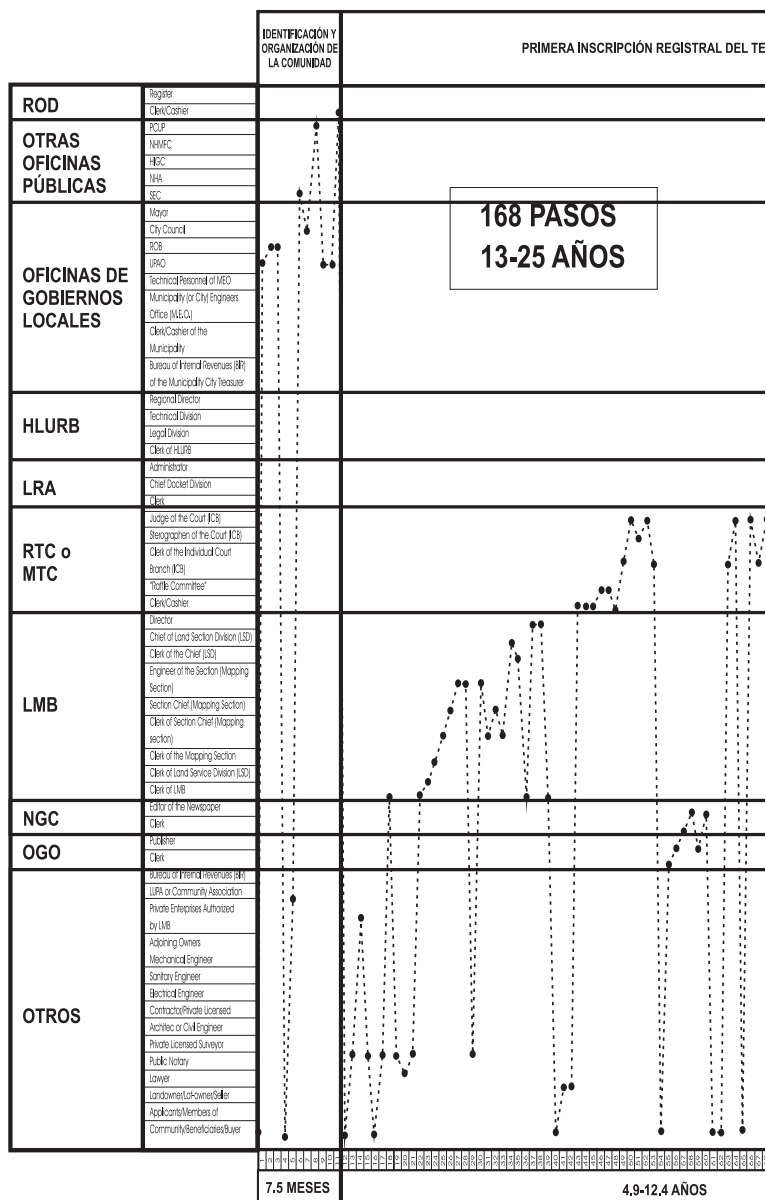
IDENTIFICACIÓN Y ORGANIZACIÓN DE LA COMUNIDAD

PRIMERA INSCRIPCIÓN REGISTRAL DEL TE

| | |
|---|---|
| ROD | Register |
| | Clerk/Cashier |
| OTRAS OFICINAS PÚBLICAS | PCUP |
| | NHMFC |
| | HIGC |
| | NHA |
| | SEC |
| OFICINAS DE GOBIERNOS LOCALES | Mayor |
| | City Council |
| | ROB |
| | UPAO |
| | Technical Personnel of MEO |
| | Municipality (or City) Engineers Office (M.E.O.) |
| | Clerk/Cashier of the Municipality |
| | Bureau of Internal Revenues (BIR) of the Municipality City Treasurer |
| HLURB | Regional Director |
| | Technical Division |
| | Legal Division |
| | Clerk of HLURB |
| LRA | Administrator |
| | Chief Docket Division |
| | Clerk |
| RTC o MTC | Judge of the Court (ICB) |
| | Stenographer of the Court (ICB) |
| | Clerk of the Individual Court Branch (ICB) |
| | "Raffle Committee" |
| | Clerk/Cashier |
| LMB | Director |
| | Chief of Land Section Division (LSD) |
| | Clerk of the Chief (LSD) |
| | Engineer of the Section (Mapping Section) |
| | Section Chief (Mapping Section) |
| | Clerk of Section Chief (Mapping section) |
| | Clerk of the Mapping Section |
| | Clerk of Land Service Division (LSD) |
| | Clerk of LMB |
| NGC | Editor of the Newspaper |
| | Clerk |
| OGO | Publisher |
| | Clerk |
| OTROS | Bureau of Internal Revenues (BIR) |
| | LUPA or Community Association |
| | Private Enterprises Authorized by LMB |
| | Adjoining Owners |
| | Mechanical Engineer |
| | Sanitary Engineer |
| | Electrical Engineer |
| | Contractor/Private Licensed |
| | Architec or Civil Engineer |
| | Private Licensed Surveyor |
| | Public Notary |
| | Lawyer |
| | Landowner/Lot-owner/Seller |
| | Applicants/Members of Community/Beneficiaries/Buyer |

168 PASOS
13-25 AÑOS

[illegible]

7.5 MESES

4,9-12,4 AÑOS